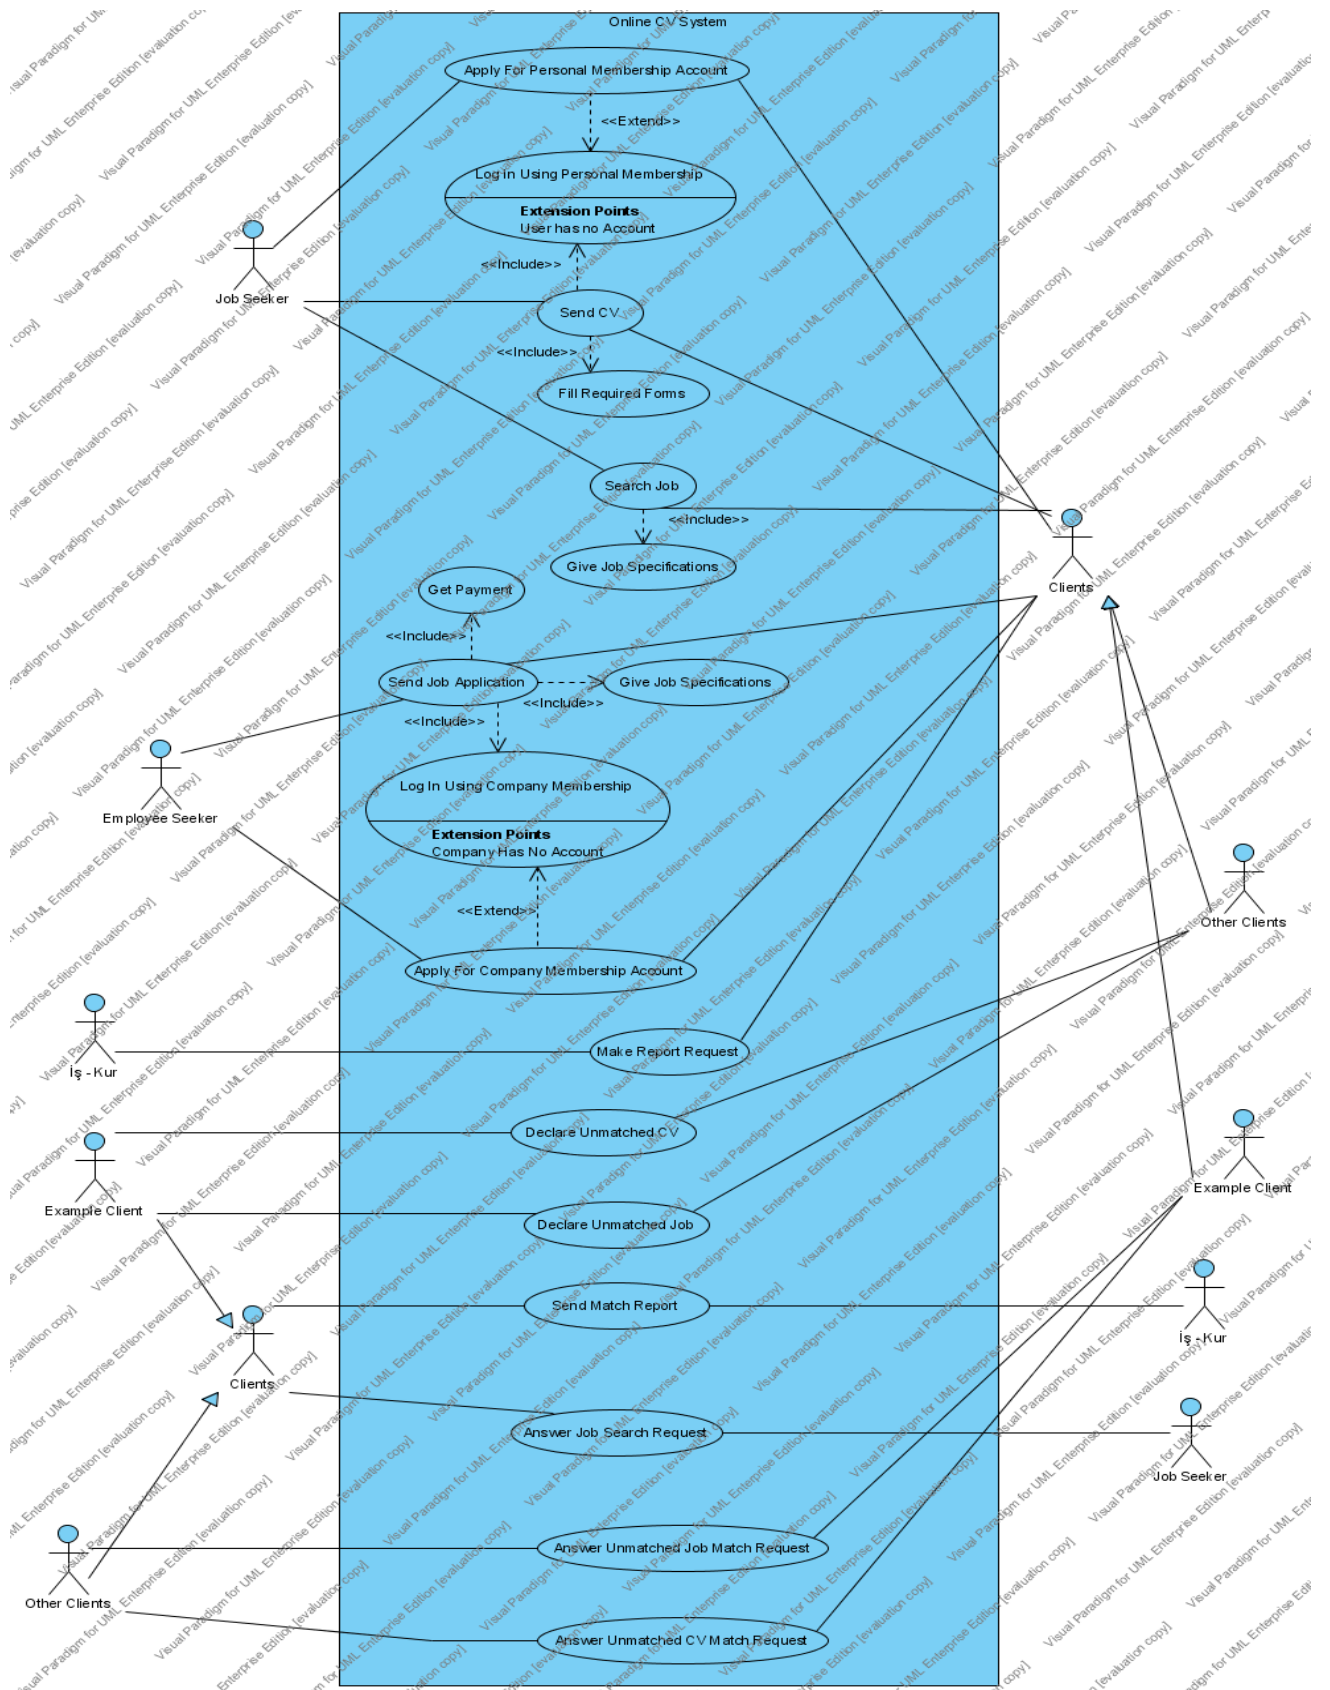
Online CV System

Apply For Personal Membership Account

<<Extend>>

Log in Using Personal Membership

**Extension Points**
User has no Account

<<Include>>

Job Seeker

Send CV

<<Include>>

Fill Required Forms

Search Job

<<Include>>

Clients

Give Job Specifications

Get Payment

<<Include>>

Send Job Application

Give Job Specifications

<<Include>>

<<Include>>

Employee Seeker

Log In Using Company Membership

**Extension Points**
Company Has No Account

<<Extend>>

Other Clients

Apply For Company Membership Account

İş - Kur

Make Report Request

Declare Unmatched CV

Example Client

Example Client

Declare Unmatched Job

Send Match Report

İş - Kur

Clients

Answer Job Search Request

Job Seeker

Answer Unmatched Job Match Request

Other Clients

Answer Unmatched CV Match Request

Visual Paradigm for UML Enterprise Edition [evaluation copy]